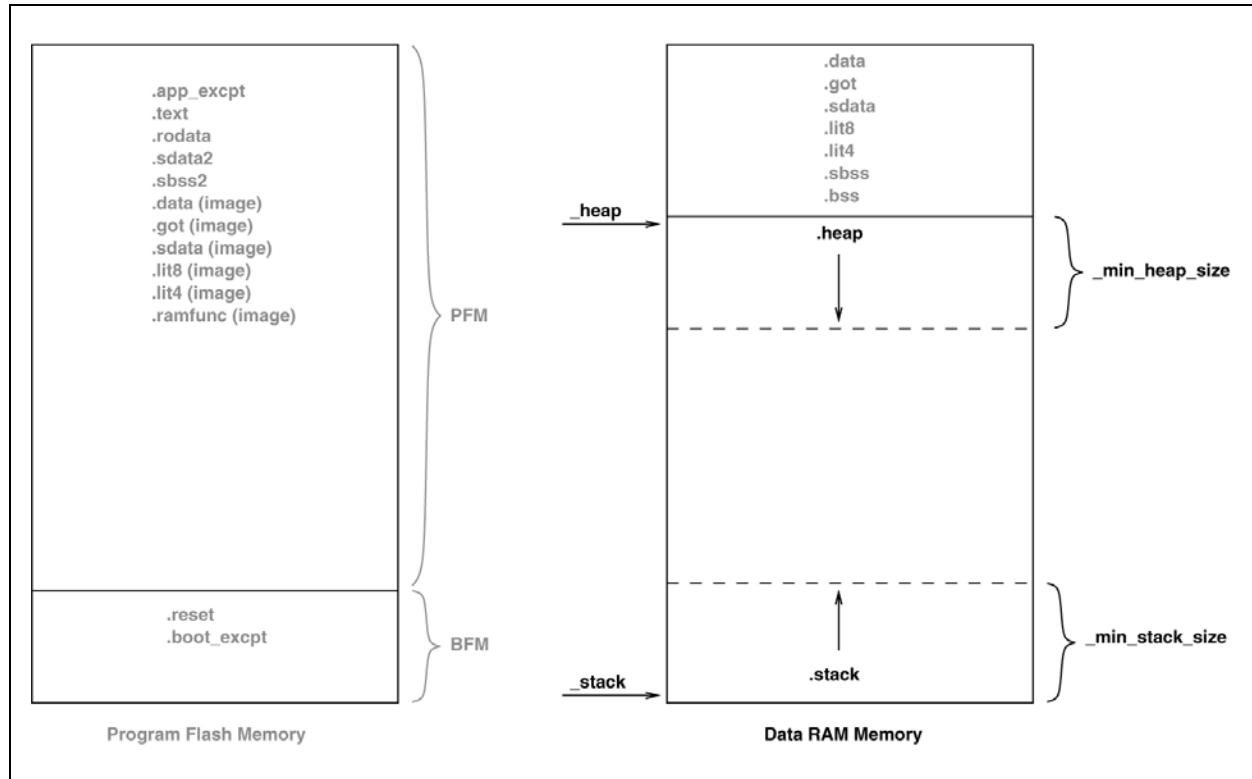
.app_excpt
.text
.rodata
.sdata2
.sbss2
.data (image)
.got (image)
.sdata (image)
.lit8 (image)
.lit4 (image)
.ramfunc (image)

PFM

.reset
.boot_excpt

BFM

Program Flash Memory

.data
.got
.sdata
.lit8
.lit4
.sbss
.bss

_heap

.heap

_min_heap_size

_min_stack_size

.stack

_stack

Data RAM Memory